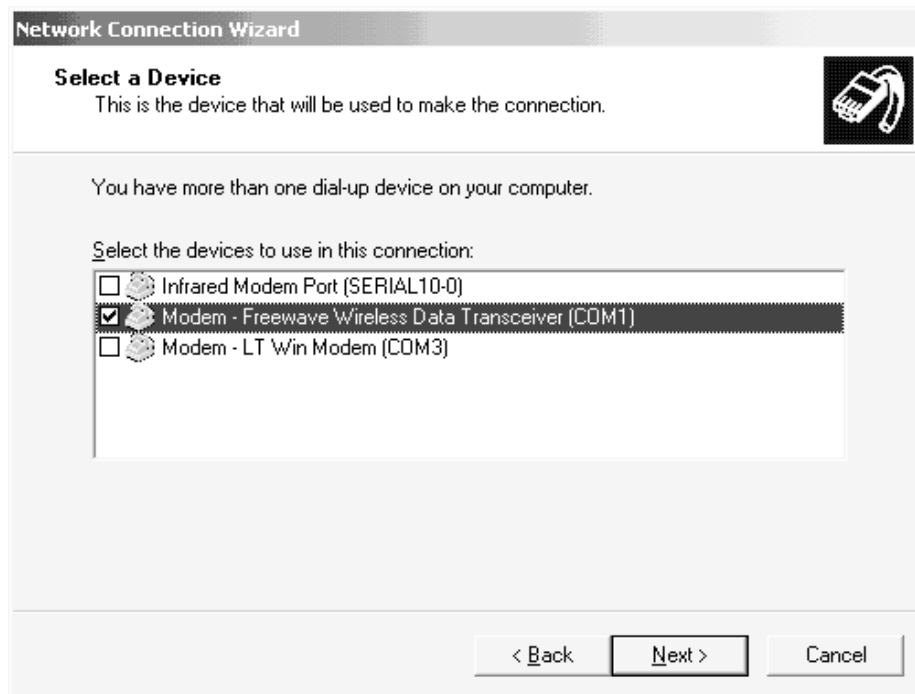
Network Connection Wizard

Select a Device
This is the device that will be used to make the connection.

You have more than one dial-up device on your computer.

Select the devices to use in this connection:

☐ Infrared Modem Port (SERIAL10-0)
☑ Modem - Freewave Wireless Data Transceiver (COM1)
☐ Modem - LT Win Modem (COM3)

< Back | Next > | Cancel